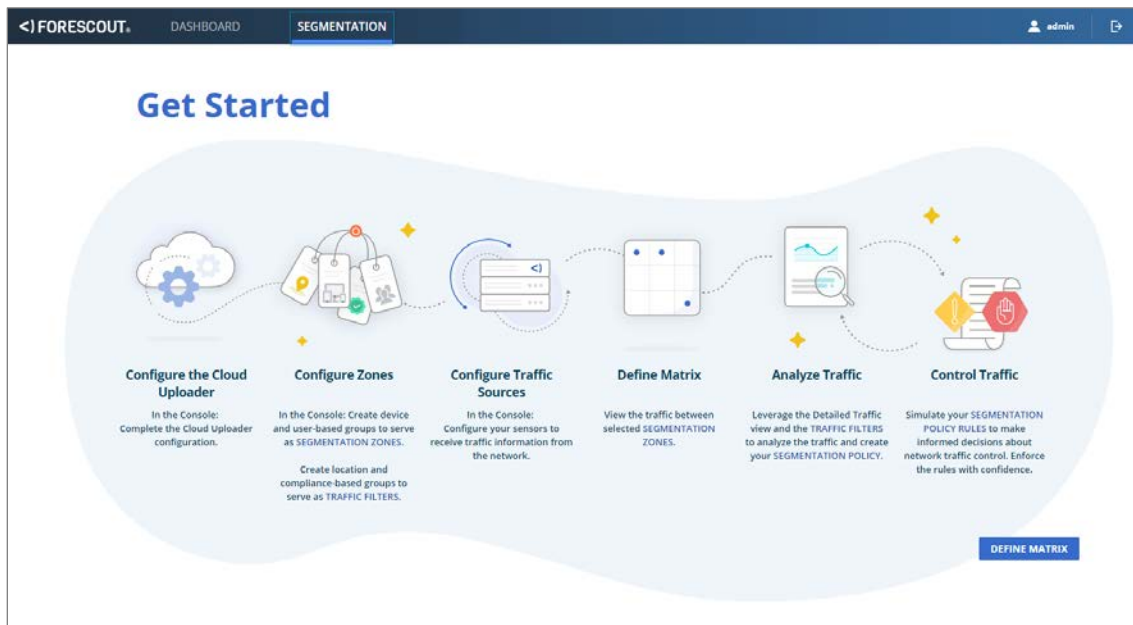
<) FORESCOUT. DASHBOARD SEGMENTATION admin

Get Started

Configure the Cloud Uploader

In the Console: Complete the Cloud Uploader configuration.

Configure Zones

In the Console: Create device and user-based groups to serve as SEGMENTATION ZONES.

Create location and compliance-based groups to serve as TRAFFIC FILTERS.

Configure Traffic Sources

In the Console: Configure your sensors to receive traffic information from the network.

Define Matrix

View the traffic between selected SEGMENTATION ZONES.

Analyze Traffic

Leverage the Detailed Traffic view and the TRAFFIC FILTERS to analyze the traffic and create your SEGMENTATION POLICY.

Control Traffic

Simulate your SEGMENTATION POLICY RULES to make informed decisions about network traffic control. Enforce the rules with confidence.

DEFINE MATRIX